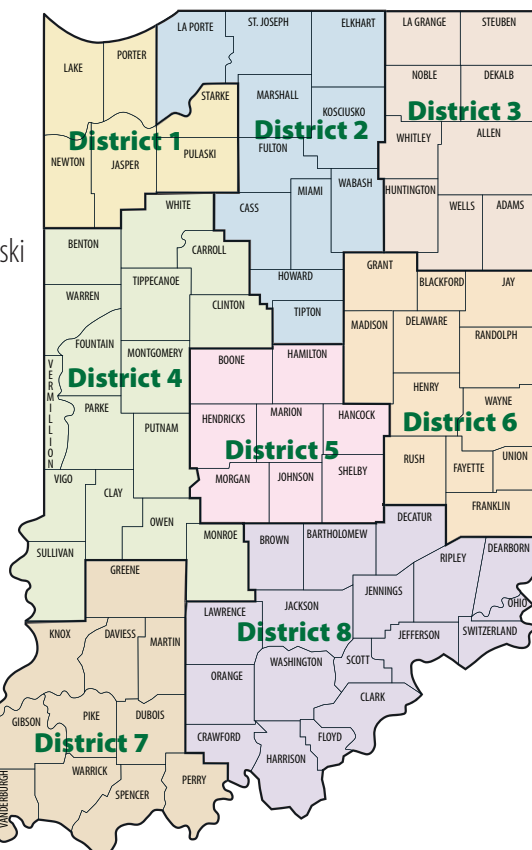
ski

LAKE
PORTER
LA PORTE
ST. JOSEPH
ELKHART
LA GRANGE
STEUBEN
NOBLE
DEKALB
District 3
STARKE
MARSHALL
KOSCIUSKO
District 2
District 1
WHITLEY
ALLEN
NEWTON
JASPER
PULASKI
FULTON
HUNTINGTON
WABASH
MIAMI
WELLS
ADAMS
WHITE
CASS
BENTON
CARROLL
GRANT
WARREN
TIPPECANOE
HOWARD
BLACKFORD
JAY
CLINTON
TIPTON
FOUNTAIN
MADISON
DELAWARE
RANDOLPH
VERMILLION
District 4
MONTGOMERY
BOONE
HAMILTON
HENRY
WAYNE
PARKE
HENDRICKS
MARION
HANCOCK
District 6
PUTNAM
District 5
RUSH
FAYETTE
UNION
MORGAN
JOHNSON
SHELBY
VIGO
CLAY
FRANKLIN
OWEN
DECATUR
MONROE
BROWN
BARTHOLOMEW
DEARBORN
SULLIVAN
GREENE
RIPLEY
JENNINGS
OHIO
LAWRENCE
JACKSON
District 8
KNOX
DAVIESS
MARTIN
JEFFERSON
SWITZERLAND
WASHINGTON
SCOTT
ORANGE
CLARK
GIBSON
PIKE
DUBOIS
District 7
CRAWFORD
FLOYD
HARRISON
WARRICK
SPENCER
PERRY
VANDERBURGH